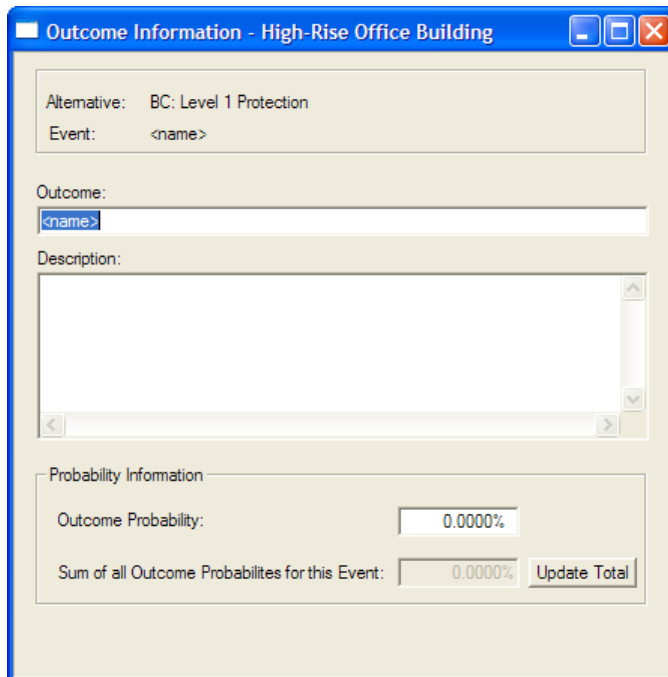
Outcome Information - High-Rise Office Building

Alternative: BC: Level 1 Protection
Event: <name>

Outcome:
<name>

Description:

Probability Information

Outcome Probability: 0.0000%

Sum of all Outcome Probabilites for this Event: 0.0000% Update Total